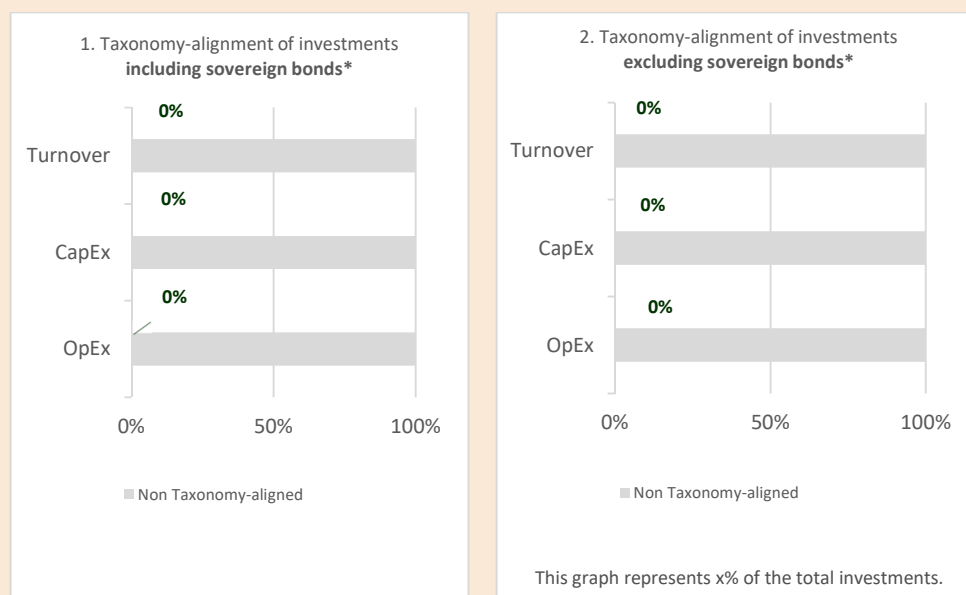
1. Taxonomy-alignment of investments **including sovereign bonds***

0%

Turnover

0%

CapEx

0%

OpEx

0% 50% 100%

Non Taxonomy-aligned

2. Taxonomy-alignment of investments **excluding sovereign bonds***

0%

Turnover

0%

CapEx

0%

OpEx

0% 50% 100%

Non Taxonomy-aligned

This graph represents x% of the total investments.